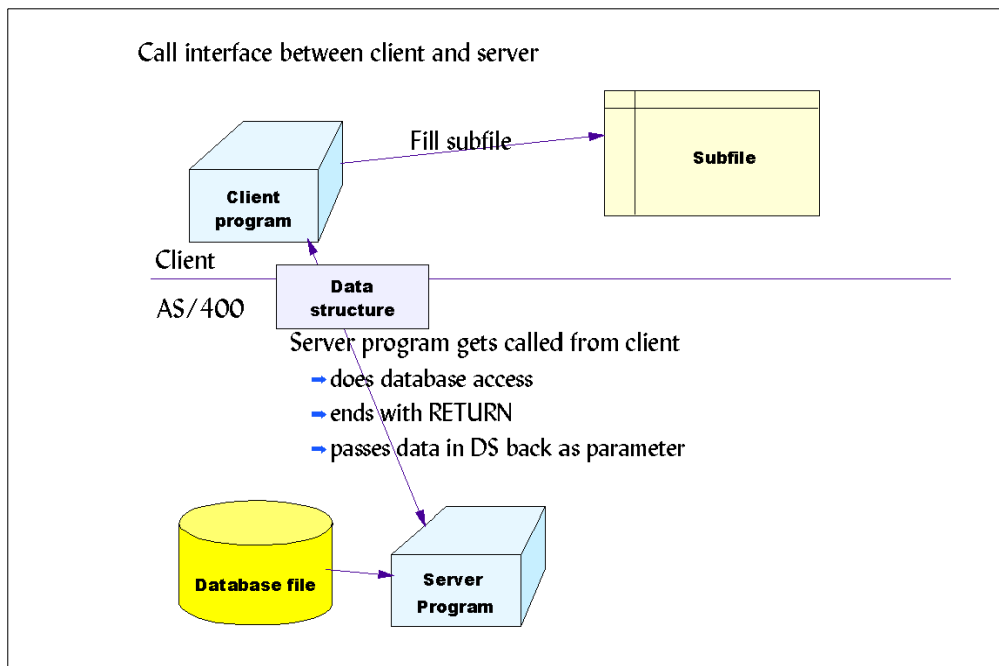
Call interface between client and server

Fill subfile

Subfile

Client program

Client

Data structure

AS/400

Server program gets called from client

➡ does database access

➡ ends with RETURN

➡ passes data in DS back as parameter

Database file

Server Program